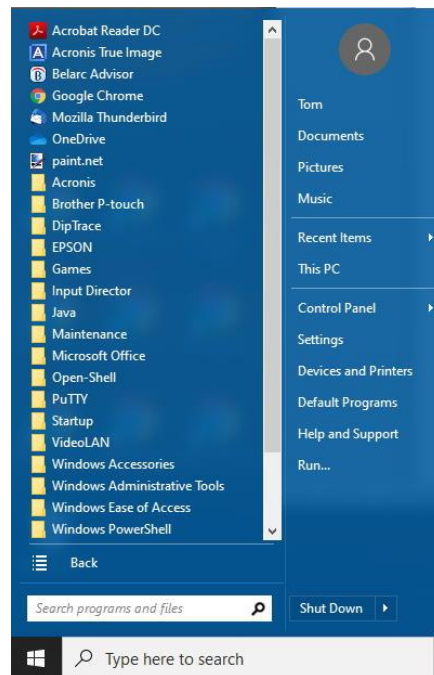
Acrobat Reader DC
Acronis True Image
Belarc Advisor
Google Chrome
Mozilla Thunderbird
OneDrive
paint.net
Acronis
Brother P-touch
DipTrace
EPSON
Games
Input Director
Java
Maintenance
Microsoft Office
Open-Shell
PuTTY
Startup
VideoLAN
Windows Accessories
Windows Administrative Tools
Windows Ease of Access
Windows PowerShell

Back

Search programs and files

Tom
Documents
Pictures
Music
Recent Items
This PC
Control Panel
Settings
Devices and Printers
Default Programs
Help and Support
Run...

Shut Down

Type here to search